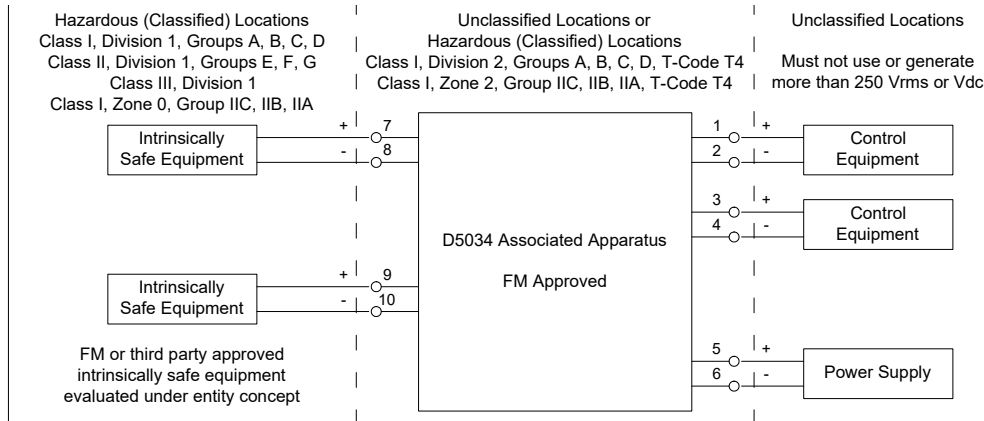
Hazardous (Classified) Locations
Class I, Division 1, Groups A, B, C, D
Class II, Division 1, Groups E, F, G
Class III, Division 1
Class I, Zone 0, Group IIC, IIB, IIA

Unclassified Locations or
Hazardous (Classified) Locations
Class I, Division 2, Groups A, B, C, D, T-Code T4
Class I, Zone 2, Group IIC, IIB, IIA, T-Code T4

Unclassified Locations

Must not use or generate more than 250 Vrms or Vdc

Intrinsically Safe Equipment

+ 7
- 8

1 +
2 -

Control Equipment

3 +
4 -

Control Equipment

D5034 Associated Apparatus

FM Approved

Intrinsically Safe Equipment

+ 9
- 10

FM or third party approved intrinsically safe equipment evaluated under entity concept

5 +
6 -

Power Supply